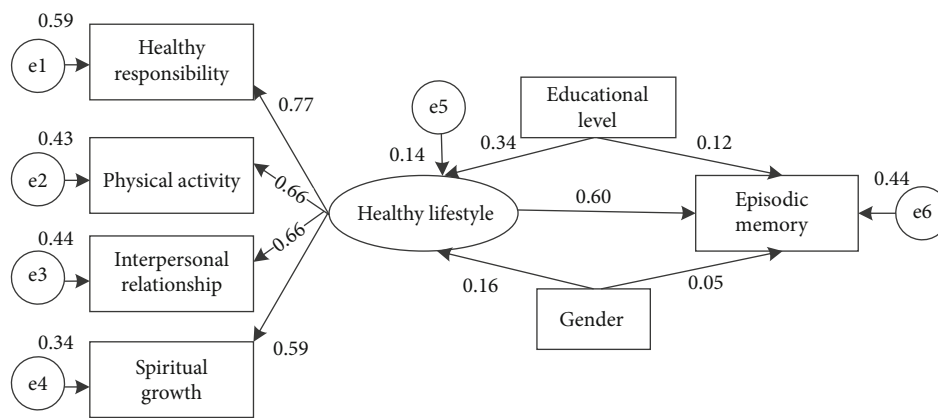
0.59
e1
Healthy responsibility
0.77
0.43
e2
Physical activity
0.66
0.44
e3
Interpersonal relationship
0.66
0.34
e4
Spiritual growth
0.59
e5
0.14
Healthy lifestyle
0.34
Educational level
0.12
0.60
Episodic memory
0.44
e6
0.16
Gender
0.05